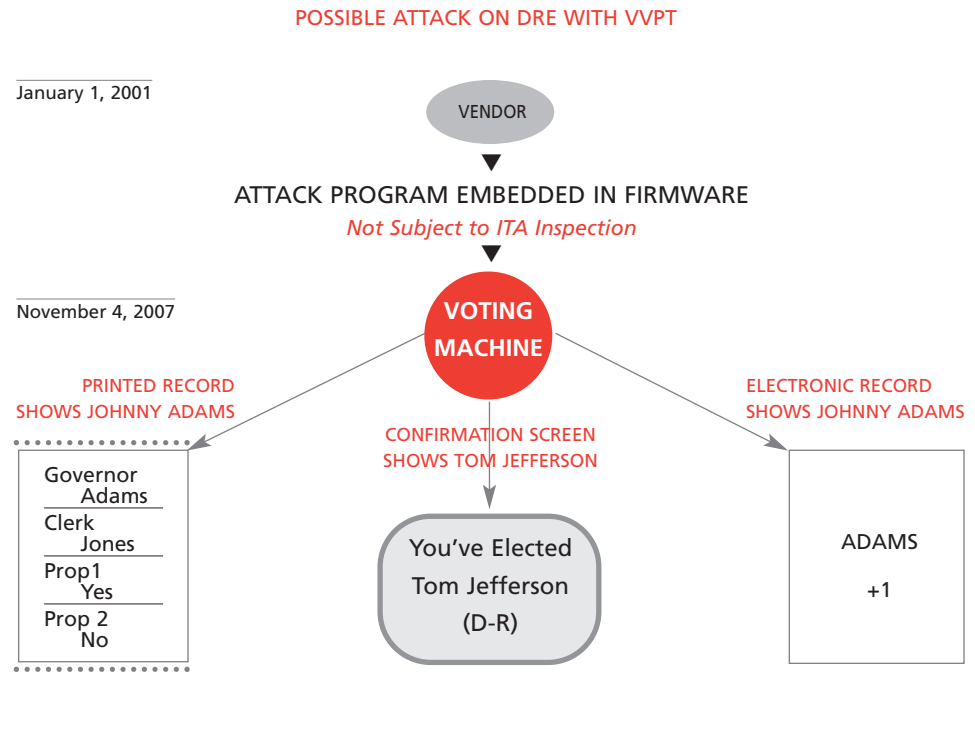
POSSIBLE ATTACK ON DRE WITH VVPT

January 1, 2001

VENDOR

ATTACK PROGRAM EMBEDDED IN FIRMWARE
Not Subject to ITA Inspection

November 4, 2007

VOTING MACHINE

PRINTED RECORD SHOWS JOHNNY ADAMS

CONFIRMATION SCREEN SHOWS TOM JEFFERSON

ELECTRONIC RECORD SHOWS JOHNNY ADAMS

Governor
Adams
Clerk
Jones
Prop1
Yes
Prop 2
No

You've Elected Tom Jefferson (D-R)

ADAMS
+1